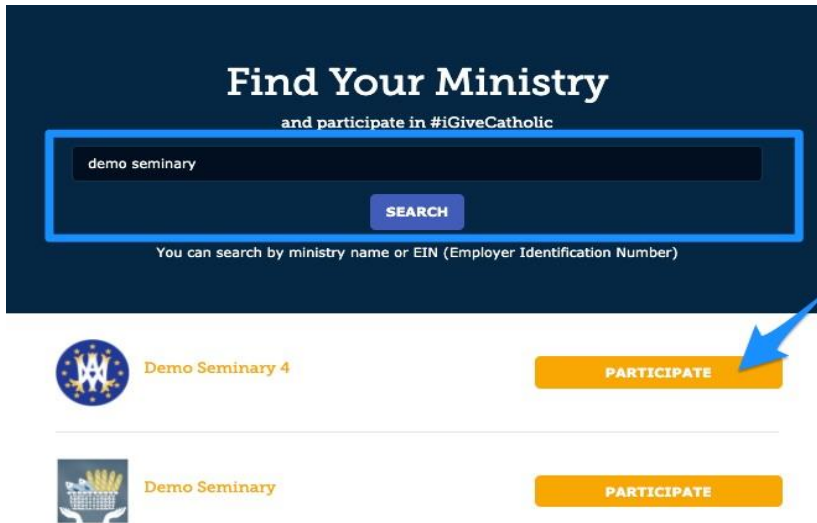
Find Your Ministry

and participate in #iGiveCatholic

demo seminary

SEARCH

You can search by ministry name or EIN (Employer Identification Number)

Demo Seminary 4

PARTICIPATE

Demo Seminary

PARTICIPATE